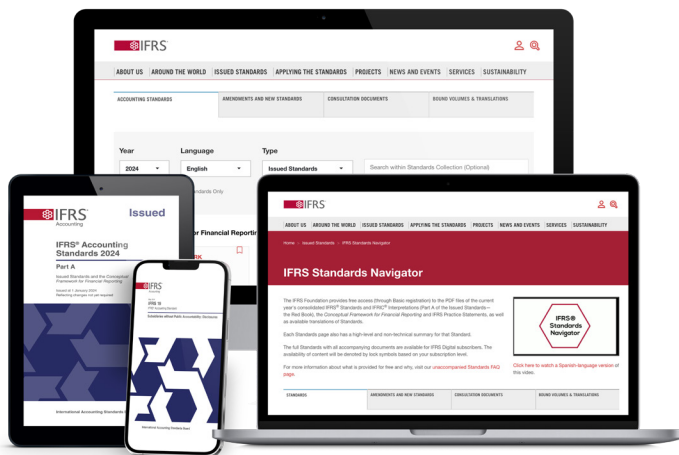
IFRS

ABOUT US | AROUND THE WORLD | ISSUED STANDARDS | APPLYING THE STANDARDS | PROJECTS | NEWS AND EVENTS | SERVICES | SUSTAINABILITY

ACCOUNTING STANDARDS | AMENDMENTS AND NEW STANDARDS | CONSULTATION DOCUMENTS | BOUND VOLUMES & TRANSLATIONS

Year
2024
Language
English
Type
Issued Standards
Search within Standards Collection (Optional)
Standards Only

for Financial Reporting

IFRS Accounting
Issued
IFRS® Accounting Standards 2024
Part A
Issued Standards and the Conceptual Framework for Financial Reporting
Issued at 1 January 2024
Reflecting changes not yet required
International Accounting Standards Board

IFRS
IFRS 18
Subsidiaries without Public Accountability: Disclosures
International Accounting Standards Board

IFRS

ABOUT US | AROUND THE WORLD | ISSUED STANDARDS | APPLYING THE STANDARDS | PROJECTS | NEWS AND EVENTS | SERVICES | SUSTAINABILITY

Home / Issued Standards / IFRS Standards Navigator

IFRS Standards Navigator

The IFRS Foundation provides free access (through Basic registration) to the PDF files of the current year's consolidated IFRS® Standards and IFRIC® Interpretations (Part A of the Issued Standards—the Red Book), the Conceptual Framework for Financial Reporting and IFRS Practice Statements, as well as available translations of Standards.

Each Standards page also has a high-level and non-technical summary for that Standard.

The full Standards with all accompanying documents are available for IFRS Digital subscribers. The availability of content will be denoted by lock symbols based on your subscription level.

For more information about what is provided for free and why, visit our unaccompanied Standards FAQ page.

IFRS® Standards Navigator

Click here to watch a Spanish-language version of this video.

STANDARDS | AMENDMENTS AND NEW STANDARDS | CONSULTATION DOCUMENTS | BOUND VOLUMES & TRANSLATIONS